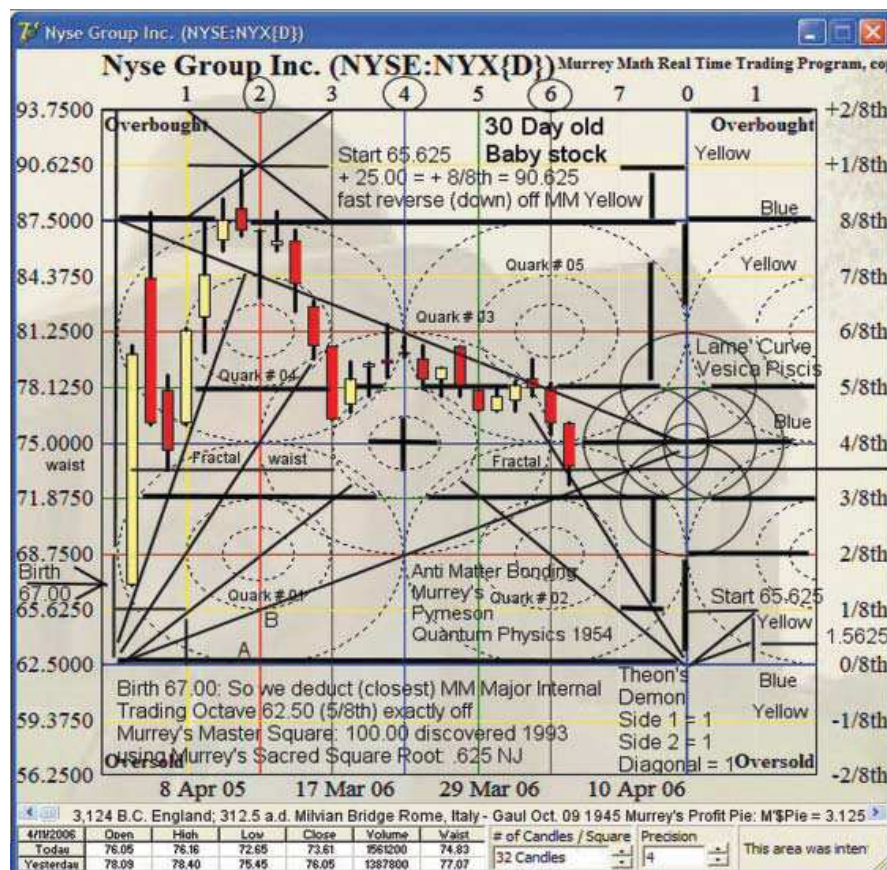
Nyse Group Inc. (NYSE:NYX{D})

Nyse Group Inc. (NYSE:NYX{D}) Murrey Math Real Time Trading Program, co

1 2 3 4 5 6 7 0 1

93.7500
90.6250
87.5000
84.3750
81.2500
78.1250
75.0000
waist
71.8750
68.7500
Birth
67.00
65.6250
62.5000
59.3750
56.2500

+2/8th
+1/8th
8/8th
7/8th
6/8th
5/8th
4/8th
3/8th
2/8th
1/8th
1.5625
0/8th
-1/8th
-2/8th

Overbought

30 Day old
Baby stock

Start 65.625
+ 25.00 = + 8/8th = 90.625
fast reverse (down) off MM Yellow

Overbought
Yellow
Blue
Yellow
Quark # 05
Quark # 03
Quark # 04
Lame' Curve
Vesica Piscis
Blue
Fractal
waist
Fractal

Anti Matter Bonding
Murrey's
Pymeson
Quantum Physics 1954
Quark # 01
Quark # 02
B
A

Start 65.625
Yellow

Theon's
Demon
Side 1 = 1
Side 2 = 1
Diagonal = 1
Blue
Yellow
Oversold

Birth 67.00: So we deduct (closest) MM Major Internal Trading Octave 62.50 (5/8th) exactly off Murrey's Master Square: 100.00 discovered 1993 using Murrey's Sacred Square Root .625 NJ

Oversold

8 Apr 05 17 Mar 06 29 Mar 06 10 Apr 06

3,124 B.C. England; 312.5 a.d. Milvian Bridge Rome, Italy - Gaul Oct. 09 1945 Murrey's Profit Pie: M'$Pie = 3.125

| 4/19/2006 | Open | High | Low | Close | Volume | Waist |
|---|---|---|---|---|---|---|
| Today | 76.05 | 76.16 | 72.65 | 73.61 | 1561200 | 74.83 |
| Yesterday | 78.09 | 78.40 | 75.45 | 76.05 | 1387800 | 77.07 |

# of Candles / Square
32 Candles
Precision
4
This area was inten